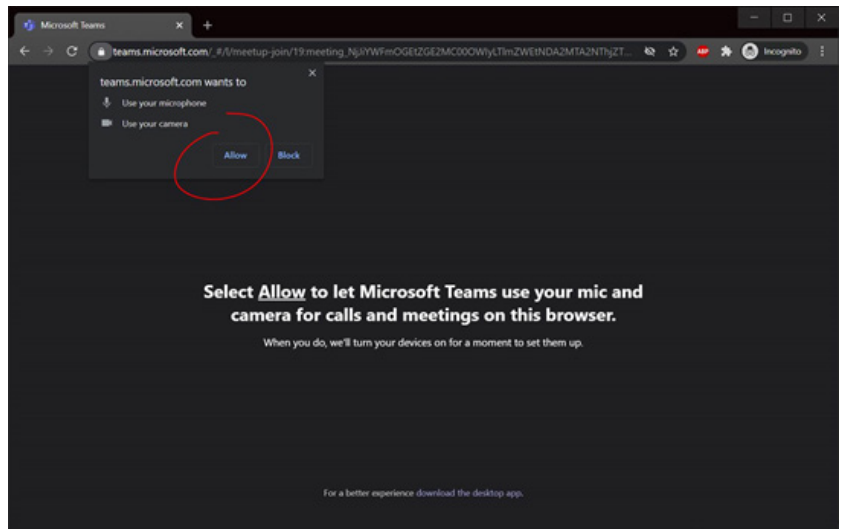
Microsoft Teams ×
+

teams.microsoft.com/_#/l/meetup-join/19:meeting_NjJiYWFmOGEtZGE2MC00OWIyLTlmZWEtNDA2MTA2NThjZT...

ABP

Incognito

teams.microsoft.com wants to ×

Use your microphone

Use your camera

Allow Block

Select Allow to let Microsoft Teams use your mic and camera for calls and meetings on this browser.

When you do, we'll turn your devices on for a moment to set them up.

For a better experience download the desktop app.